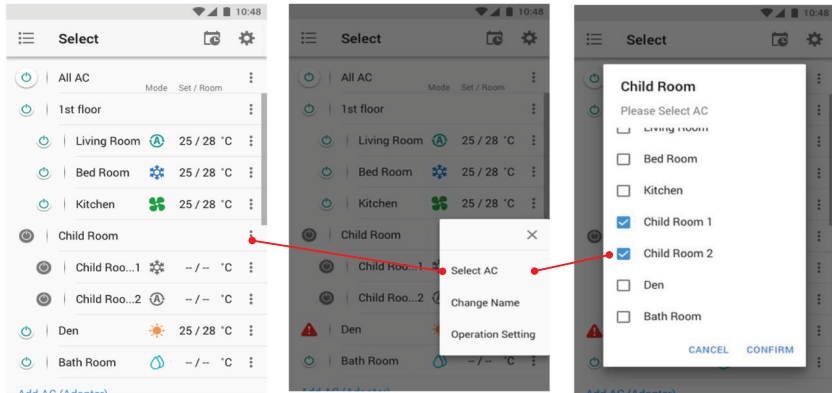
10:48

Select

All AC
Mode Set / Room
1st floor
Living Room 25 / 28 °C
Bed Room 25 / 28 °C
Kitchen 25 / 28 °C
Child Room
Child Roo...1 -- / -- °C
Child Roo...2 -- / -- °C
Den 25 / 28 °C
Bath Room -- / -- °C
Add AC (Adapter)

10:48

Select

All AC
Mode Set / Room
1st floor
Living Room 25 / 28 °C
Bed Room 25 / 28 °C
Kitchen 25 / 28 °C
Child Room
Child Roo...1
Child Roo...2
Den
Bath Room
Add AC (Adapter)

Select AC
Change Name
Operation Setting

10:48

Select

Child Room
Please Select AC
Living Room
Bed Room
Kitchen
Child Room 1
Child Room 2
Den
Bath Room
CANCEL CONFIRM
Add AC (Adapter)